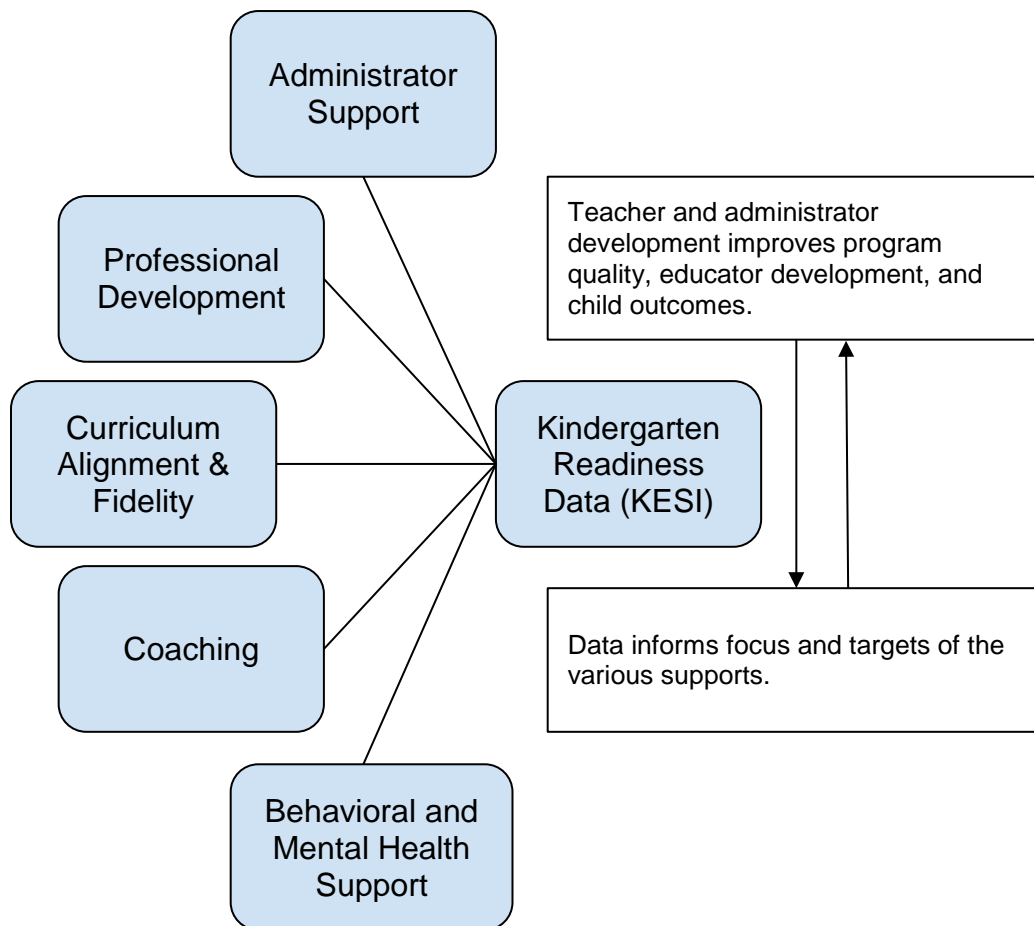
Administrator Support

Professional Development

Curriculum Alignment & Fidelity

Coaching

Behavioral and Mental Health Support

Kindergarten Readiness Data (KESI)

Teacher and administrator development improves program quality, educator development, and child outcomes.

Data informs focus and targets of the various supports.